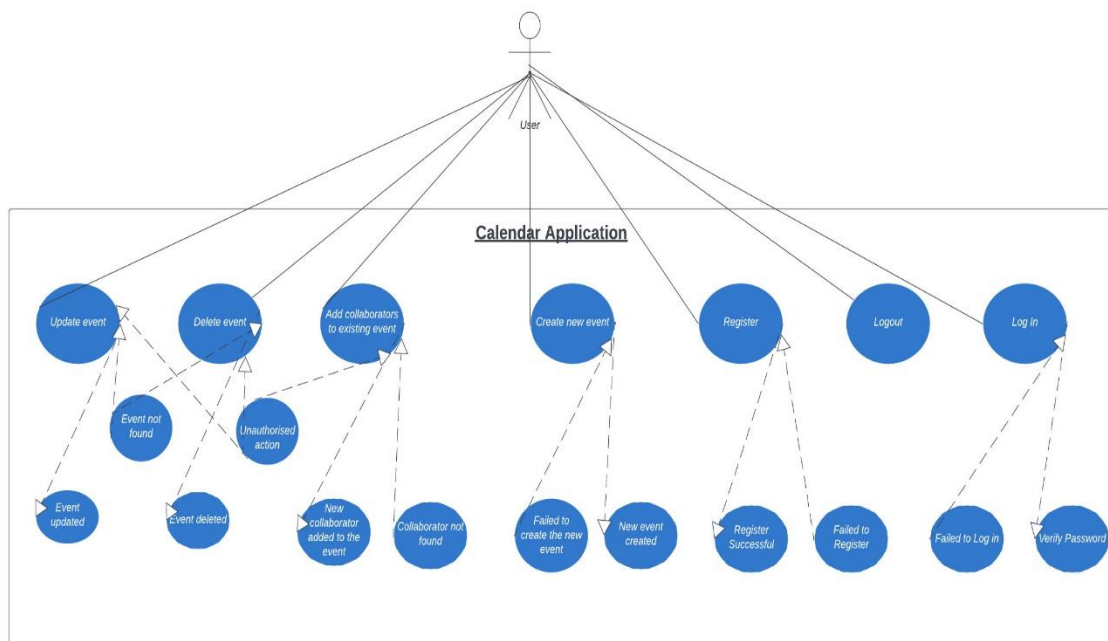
User

Calendar Application

Update event

Delete event

Add collaborators to existing event

Create new event

Register

Logout

Log in

Event not found

Unauthorised action

Event updated

Event deleted

New collaborator added to the event

Collaborator not found

Failed to create the new event

New event created

Register Successful

Failed to Register

Failed to Log in

Verify Password